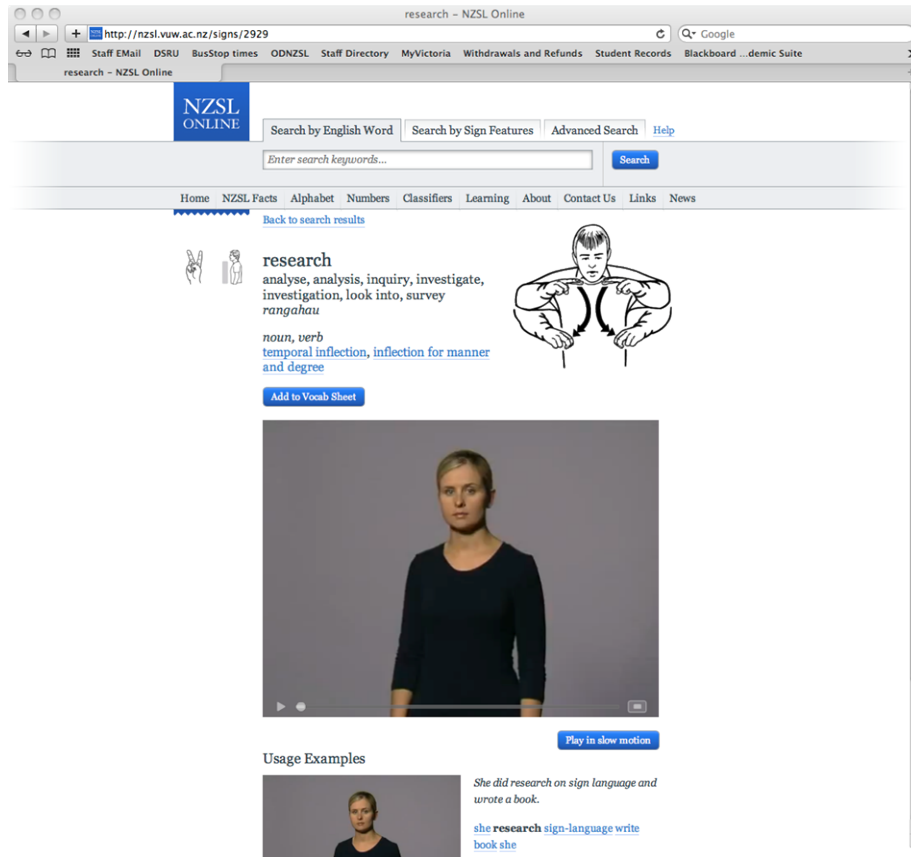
research – NZSL Online

http://nzsl.vuw.ac.nz/signs/2929

Google

Staff EMail DSRU BusStop times ODNZSL Staff Directory MyVictoria Withdrawals and Refunds Student Records Blackboard ...demic Suite

research – NZSL Online

NZSL ONLINE

Search by English Word | Search by Sign Features | Advanced Search | Help

Enter search keywords...

Search

Home | NZSL Facts | Alphabet | Numbers | Classifiers | Learning | About | Contact Us | Links | News

Back to search results

research
analyse, analysis, inquiry, investigate, investigation, look into, survey
rangahau

noun, verb
temporal inflection, inflection for manner and degree

Add to Vocab Sheet

Play in slow motion

Usage Examples

She did research on sign language and wrote a book.

she research sign-language write book she